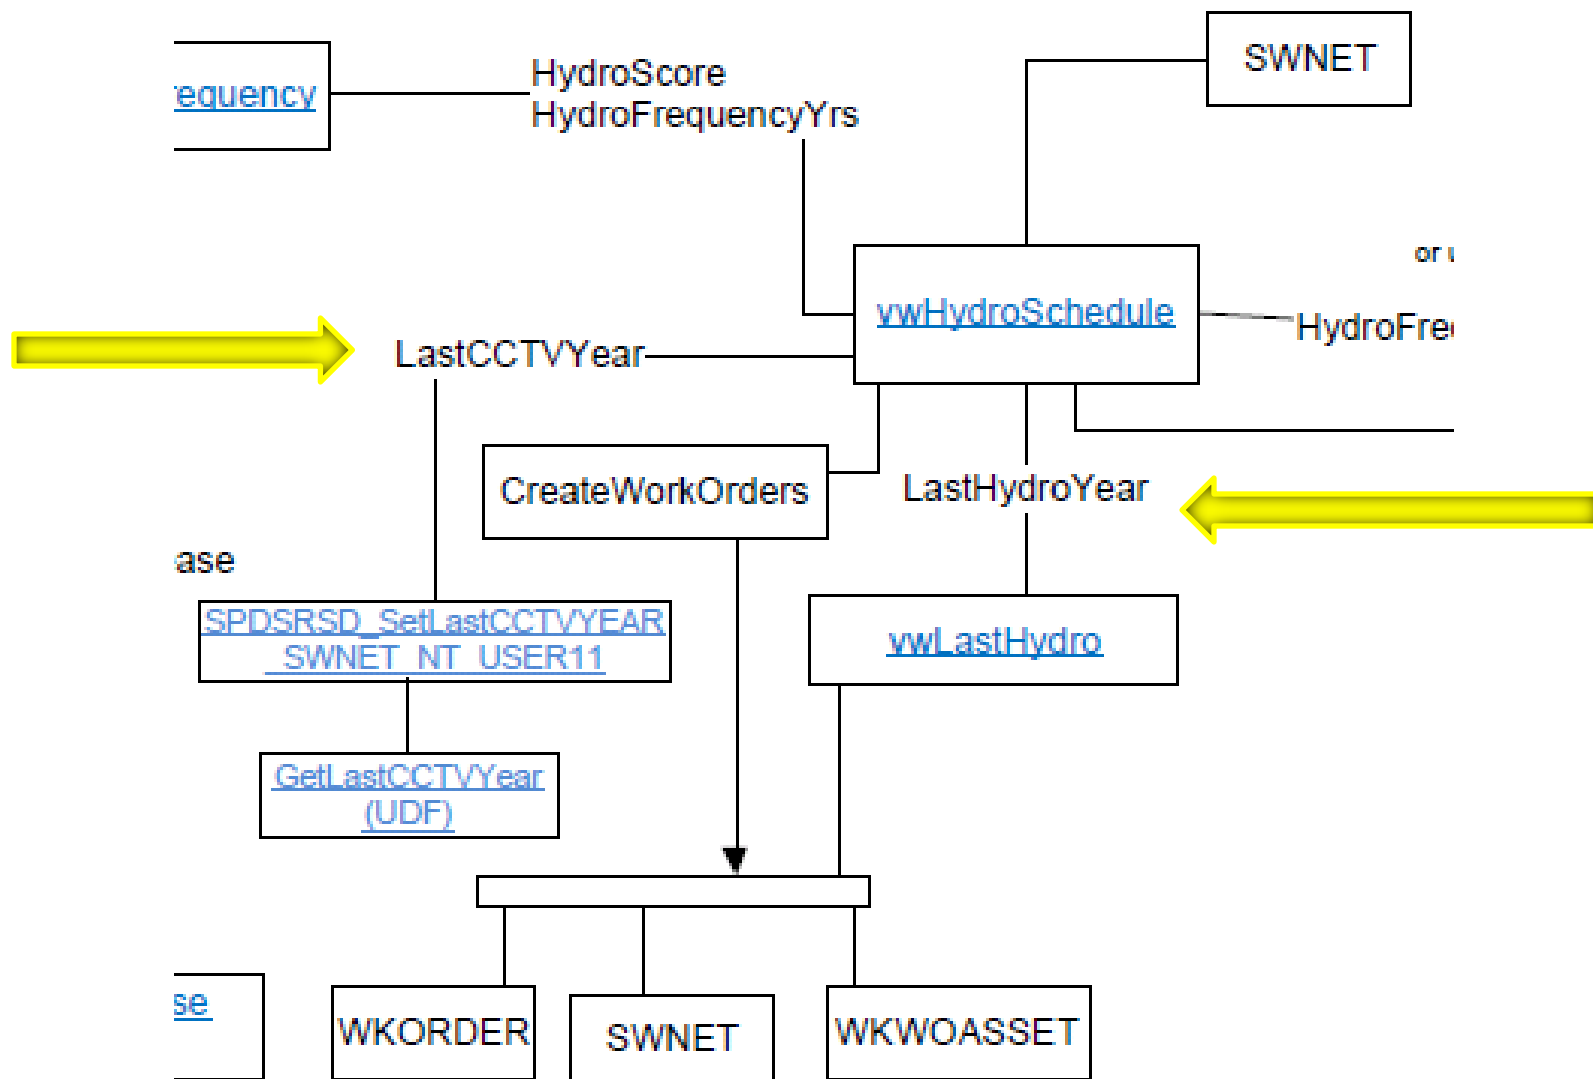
equency

HydroScore
HydroFrequencyYrs

SWNET

or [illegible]

vwHydroSchedule

HydroFre

LastCCTVYear

CreateWorkOrders

LastHydroYear

ase

SPDSRSD_SetLastCCTVYEAR_SWNET_NT_USER11

vwLastHydro

GetLastCCTVYear (UDF)

se

WKORDER

SWNET

WKWOASSET